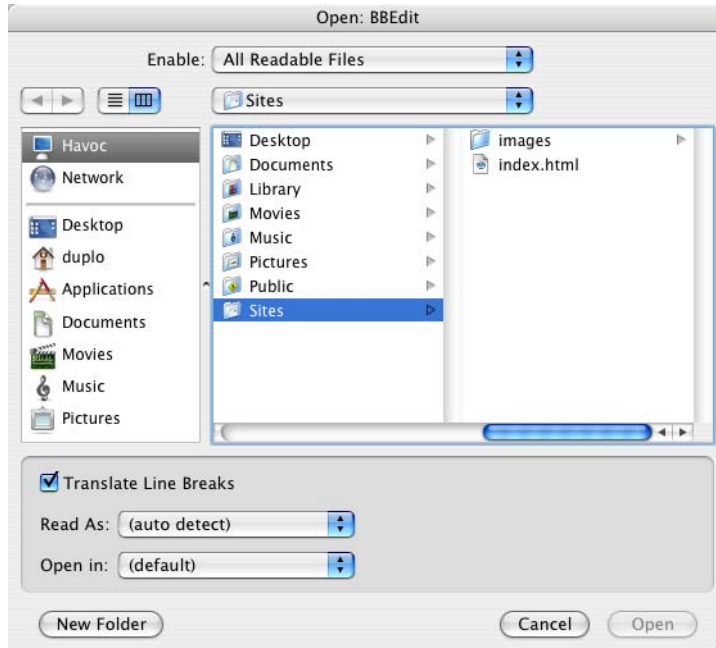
Open: BBEdit

Enable: All Readable Files

Sites

Havoc
Network

Desktop
duplo
Applications
Documents
Movies
Music
Pictures

Desktop
Documents
Library
Movies
Music
Pictures
Public
Sites

images
index.html

Translate Line Breaks

Read As: (auto detect)

Open in: (default)

New Folder

Cancel

Open